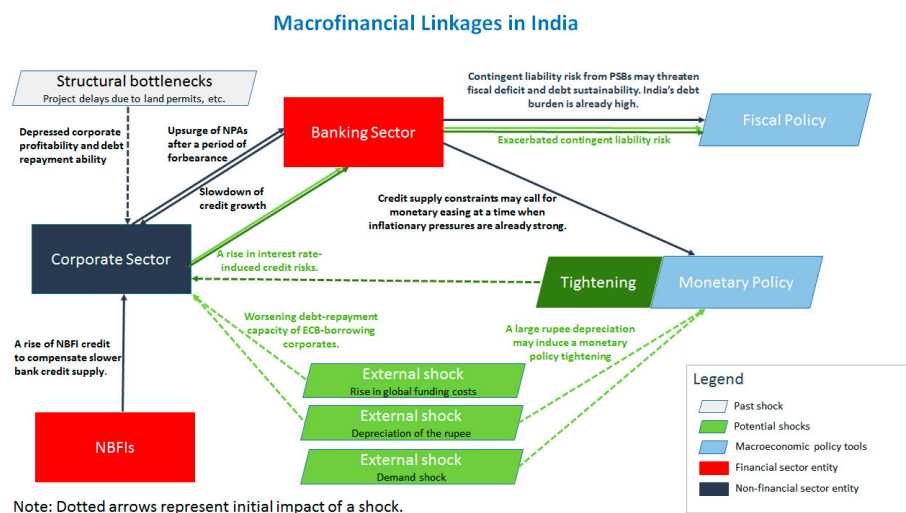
Macrofinancial Linkages in India

Structural bottlenecks
Project delays due to land permits, etc.

Depressed corporate profitability and debt repayment ability

Upsurge of NPAs after a period of forbearance

Banking Sector

Contingent liability risk from PSBs may threaten fiscal deficit and debt sustainability. India's debt burden is already high.

Fiscal Policy

Exacerbated contingent liability risk

Slowdown of credit growth

Credit supply constraints may call for monetary easing at a time when inflationary pressures are already strong.

Corporate Sector

A rise in interest rate-induced credit risks.

Tightening

Monetary Policy

Worsening debt-repayment capacity of ECB-borrowing corporates.

A large rupee depreciation may induce a monetary policy tightening

A rise of NBFI credit to compensate slower bank credit supply.

External shock
Rise in global funding costs

External shock
Depreciation of the rupee

External shock
Demand shock

NBFIs

Legend
Past shock
Potential shocks
Macroeconomic policy tools
Financial sector entity
Non-financial sector entity

Note: Dotted arrows represent initial impact of a shock.